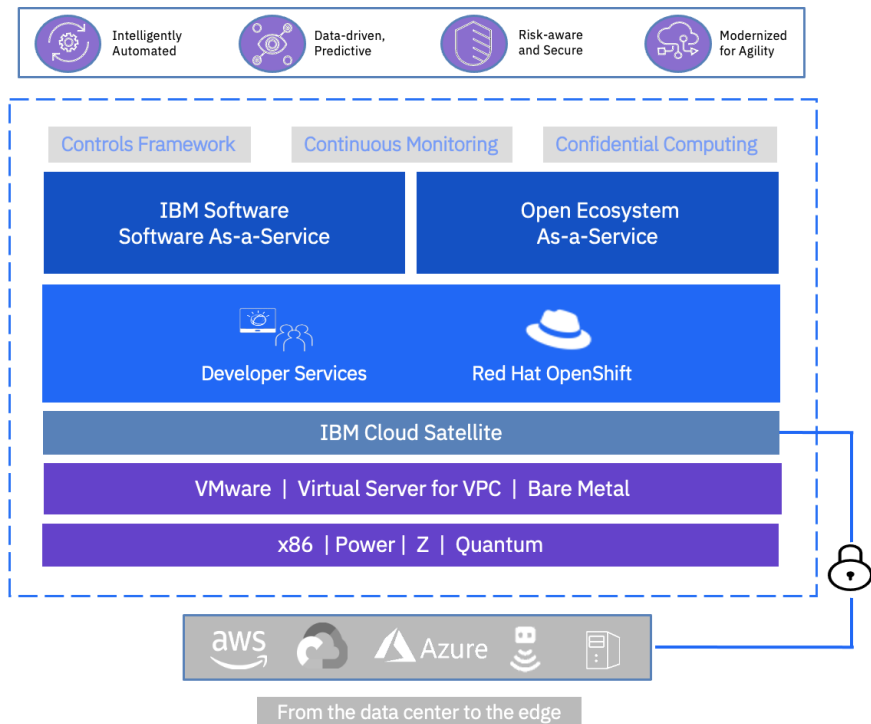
Intelligently Automated

Data-driven, Predictive

Risk-aware and Secure

Modernized for Agility

Controls Framework

Continuous Monitoring

Confidential Computing

IBM Software
Software As-a-Service

Open Ecosystem
As-a-Service

Developer Services

Red Hat OpenShift

IBM Cloud Satellite

VMware | Virtual Server for VPC | Bare Metal

x86 | Power | Z | Quantum

aws

Azure

From the data center to the edge